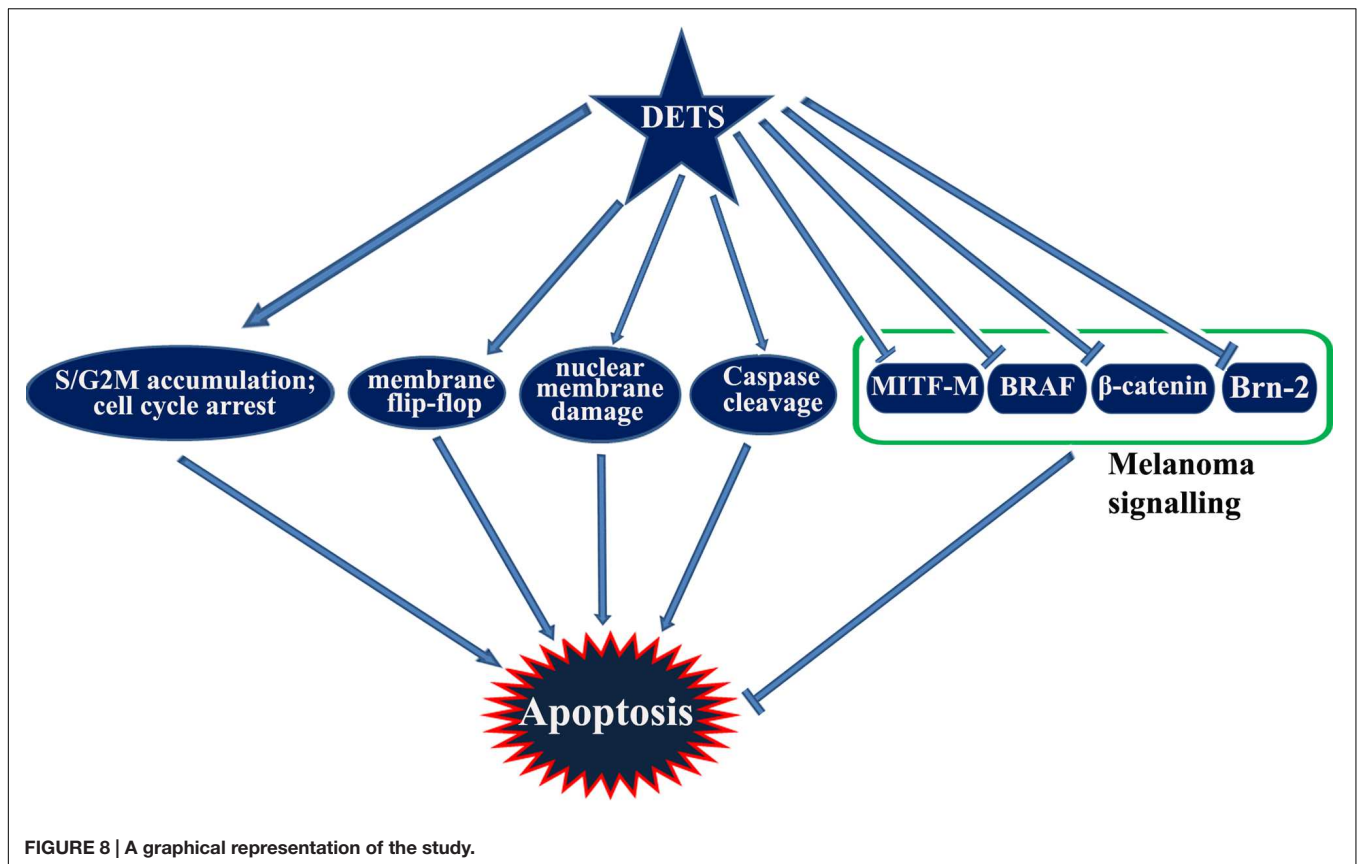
DETS

S/G2M accumulation; cell cycle arrest

membrane flip-flop

nuclear membrane damage

Caspase cleavage

MITF-M

BRAF

β-catenin

Brn-2

Melanoma signalling

Apoptosis

FIGURE 8 | A graphical representation of the study.